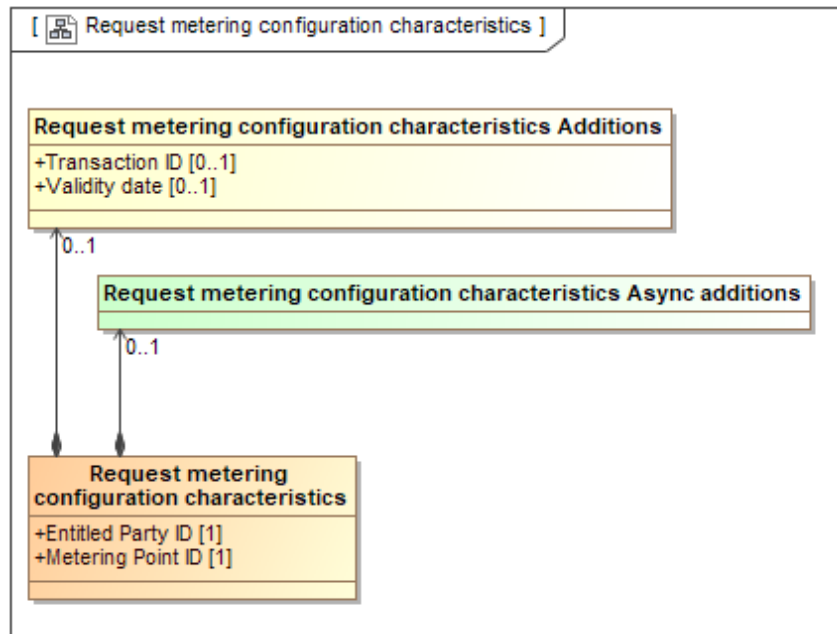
[ Request metering configuration characteristics ]

Request metering configuration characteristics Additions

+Transaction ID [0..1]
+Validity date [0..1]

0..1

Request metering configuration characteristics Async additions

0..1

Request metering configuration characteristics

+Entitled Party ID [1]
+Metering Point ID [1]